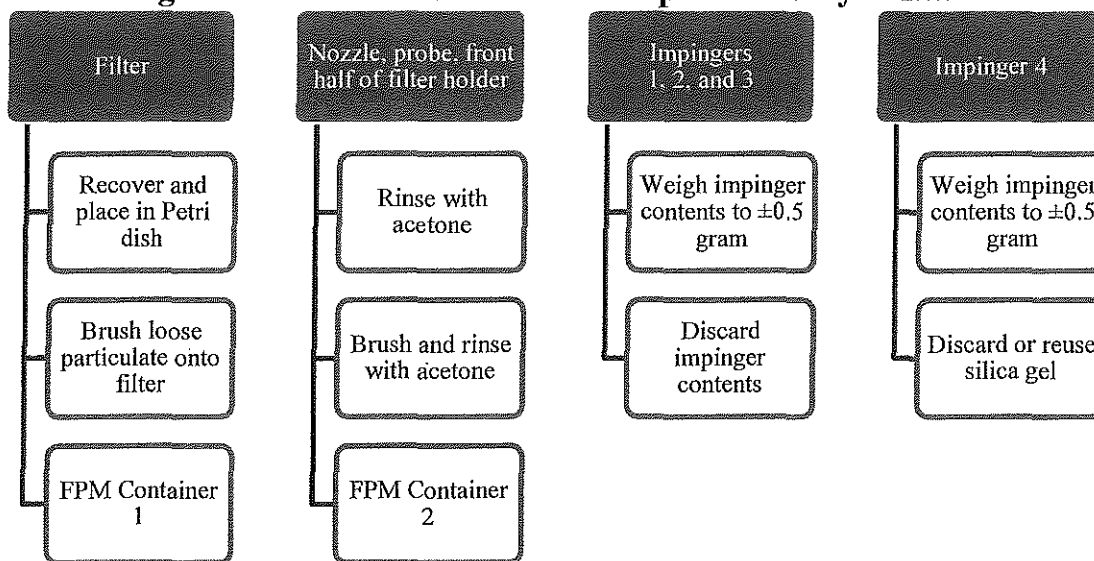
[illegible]

Filter

Recover and place in Petri dish

Brush loose particulate onto filter

FPM Container 1

Nozzle, probe, front half of filter holder

Rinse with acetone

Brush and rinse with acetone

FPM Container 2

Impingers 1, 2, and 3

Weigh impinger contents to $\pm0.5$ gram

Discard impinger contents

Impinger 4

Weigh impinger contents to $\pm0.5$ gram

Discard or reuse silica gel